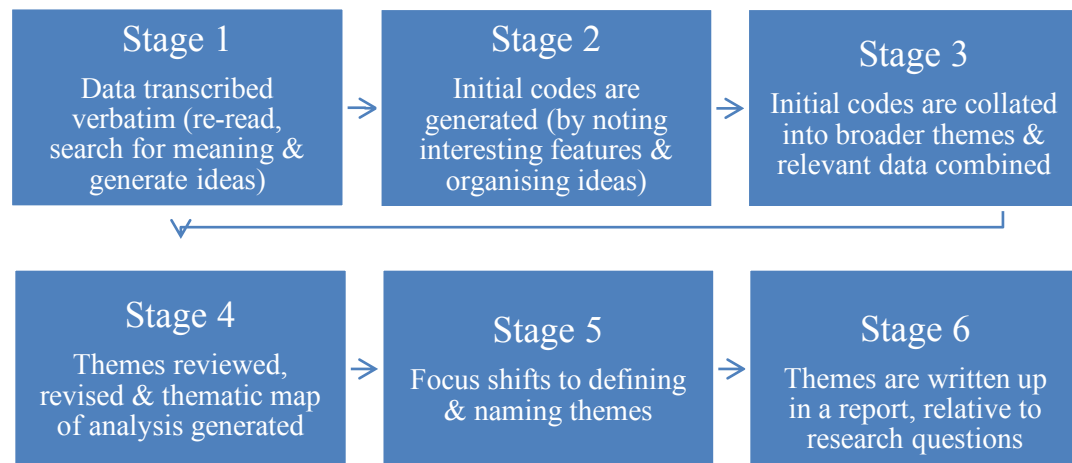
Stage 1
Data transcribed verbatim (re-read, search for meaning & generate ideas)

Stage 2
Initial codes are generated (by noting interesting features & organising ideas)

Stage 3
Initial codes are collated into broader themes & relevant data combined

Stage 4
Themes reviewed, revised & thematic map of analysis generated

Stage 5
Focus shifts to defining & naming themes

Stage 6
Themes are written up in a report, relative to research questions